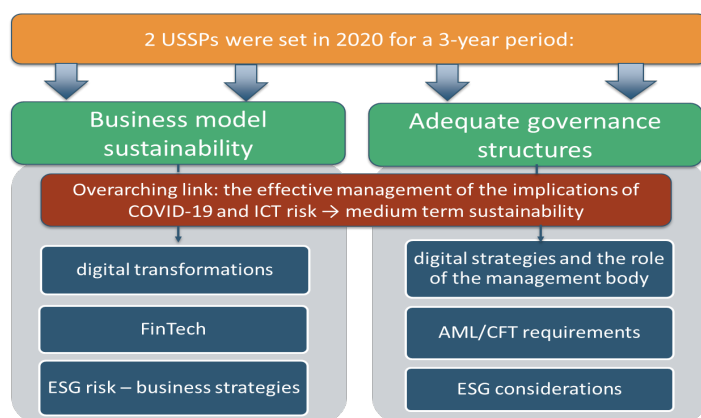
2 USSPs were set in 2020 for a 3-year period:

Business model sustainability

Adequate governance structures

Overarching link: the effective management of the implications of COVID-19 and ICT risk → medium term sustainability

digital transformations

FinTech

ESG risk – business strategies

digital strategies and the role of the management body

AML/CFT requirements

ESG considerations